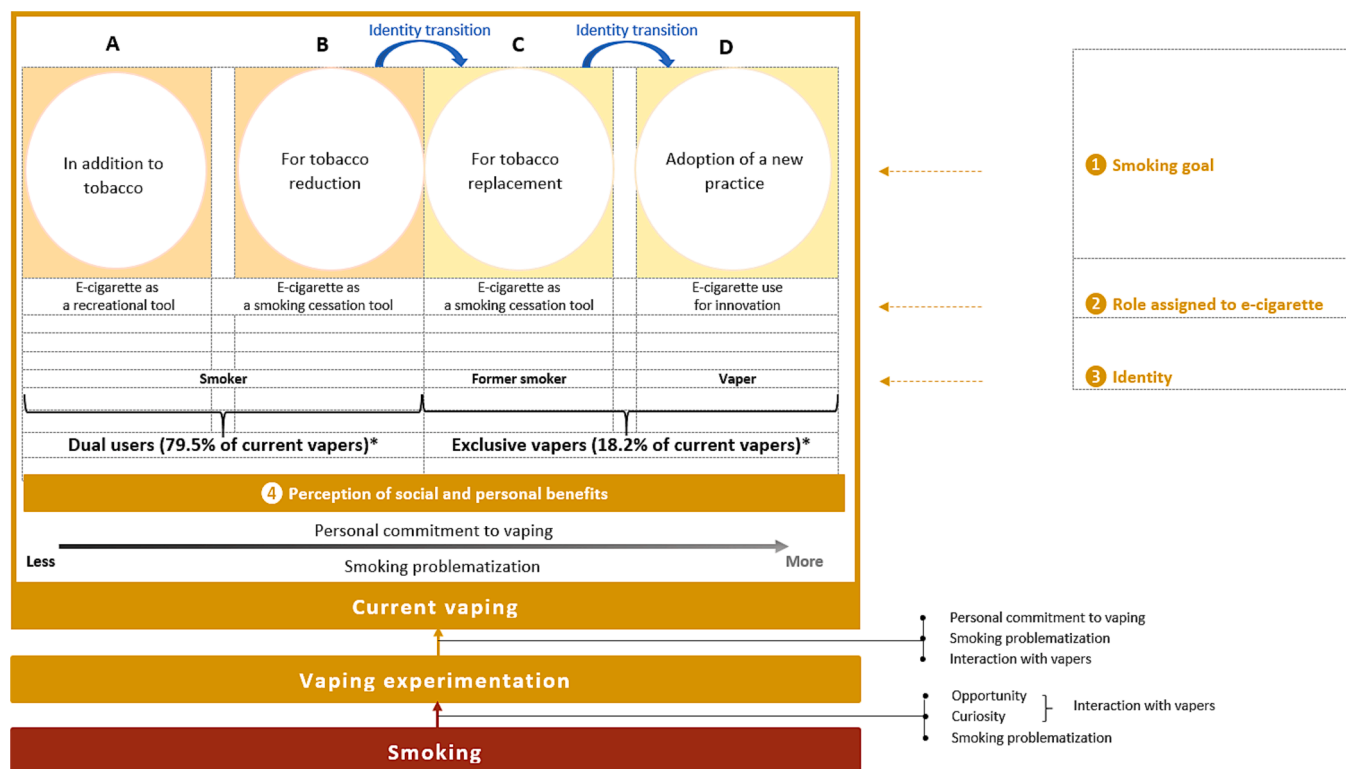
Identity transition

Identity transition

A

B

C

D

In addition to tobacco

For tobacco reduction

For tobacco replacement

Adoption of a new practice

E-cigarette as a recreational tool

E-cigarette as a smoking cessation tool

E-cigarette as a smoking cessation tool

E-cigarette use for innovation

Smoker

Former smoker

Vaper

Dual users (79.5% of current vapers)*

Exclusive vapers (18.2% of current vapers)*

4 Perception of social and personal benefits

Personal commitment to vaping

Less

Smoking problematization

More

Current vaping

Vaping experimentation

Smoking

1 Smoking goal

2 Role assigned to e-cigarette

3 Identity

Personal commitment to vaping
Smoking problematization
Interaction with vapers

Opportunity
Curiosity
Smoking problematization

Interaction with vapers